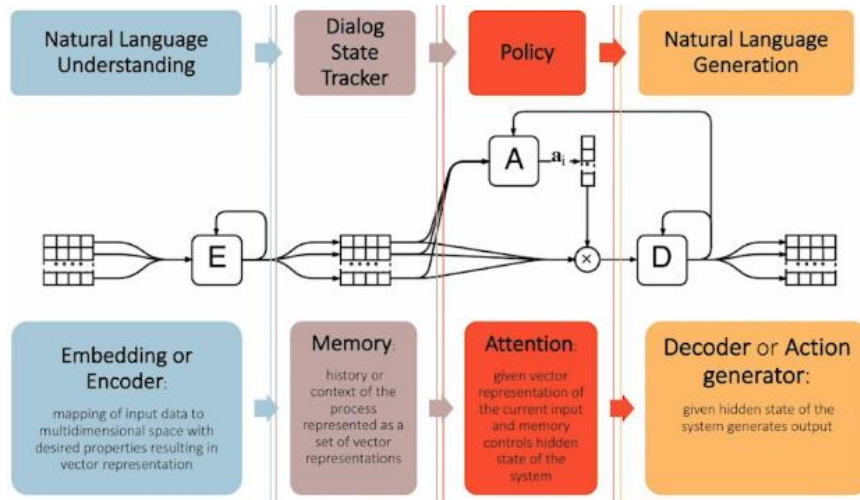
Natural Language Understanding

Dialog State Tracker

Policy

Natural Language Generation

A

$\mathbf{a}_i$

E

D

Embedding or Encoder:

mapping of input data to multidimensional space with desired properties resulting in vector representation

Memory:

history or context of the process represented as a set of vector representations

Attention:

given vector representation of the current input and memory controls hidden state of the system

Decoder or Action generator:

given hidden state of the system generates output